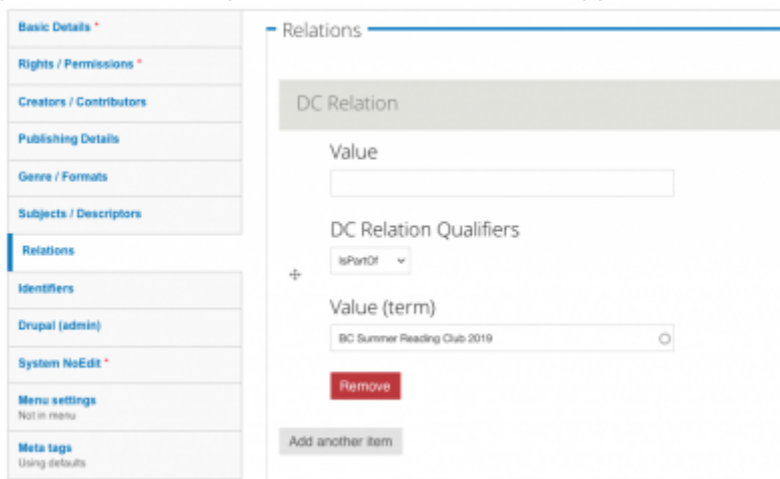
Basic Details *

Rights / Permissions *

Creators / Contributors

Publishing Details

Genre / Formats

Subjects / Descriptors

Relations

Identifiers

Drupal (admin)

System NoEdit *

Menu settings
Not in menu

Meta tags
Using defaults

Relations

DC Relation

Value

DC Relation Qualifiers

IsPartOf

Value (term)

BC Summer Reading Club 2019

Remove

Add another item